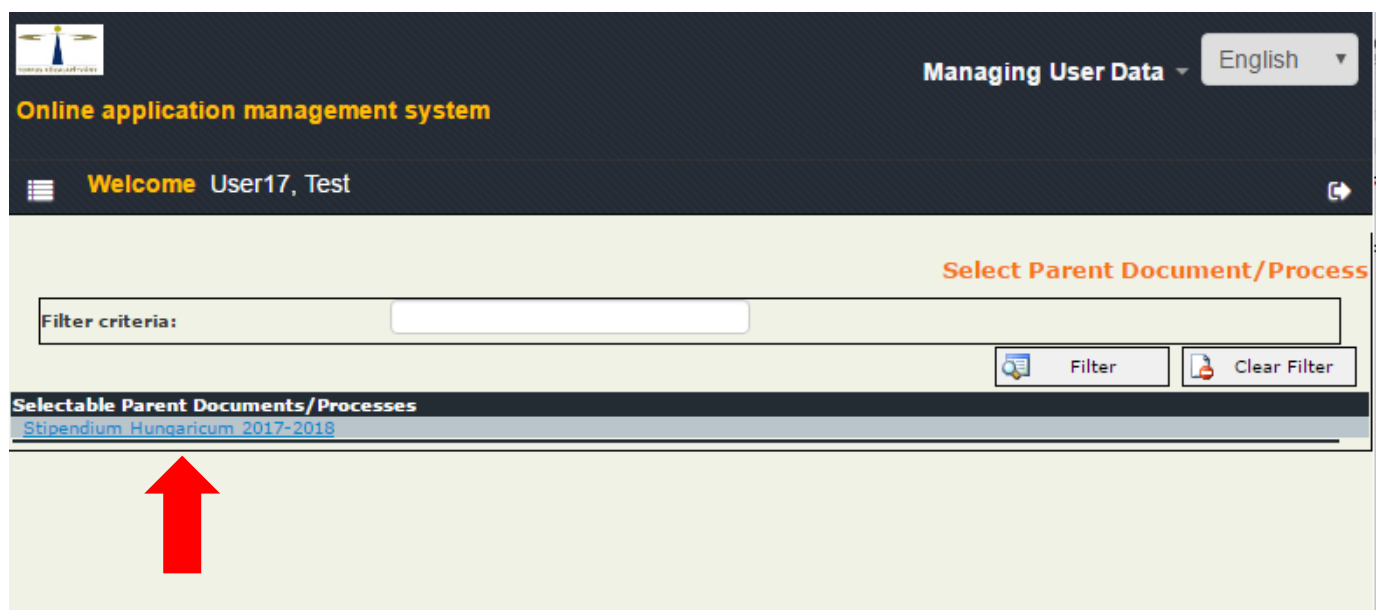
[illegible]

Managing User Data
English

Online application management system

Welcome User17, Test

Select Parent Document/Process

Filter criteria:

Filter
Clear Filter

Selectable Parent Documents/Processes
Stipendium Hungaricum 2017-2018